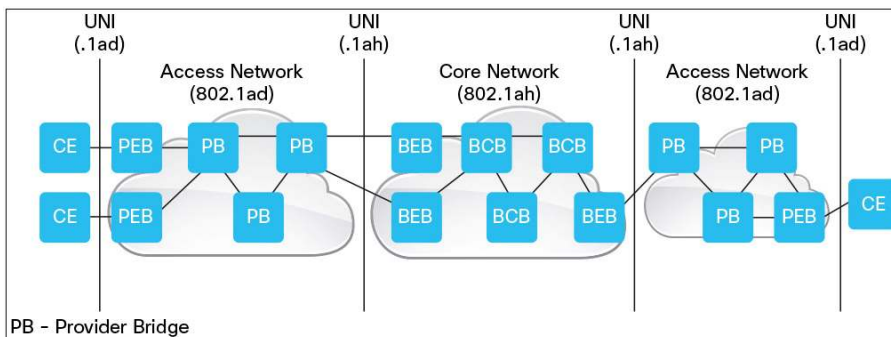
UNI (.1ad)
UNI (.1ah)
UNI (.1ah)
UNI (.1ad)

Access Network (802.1ad)
Core Network (802.1ah)
Access Network (802.1ad)

CE
PEB
PB
PB
CE
PEB
PB

BEB
BCB
BCB
BEB
BCB
BEB

PB
PB
PB
PEB
CE

PB - Provider Bridge